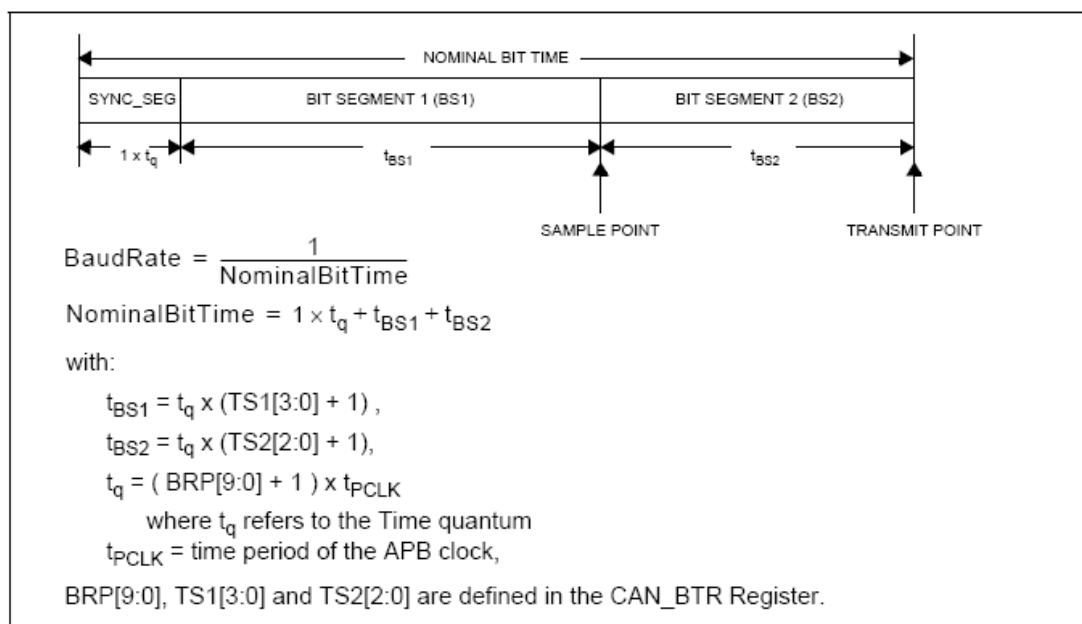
NOMINAL BIT TIME

SYNC_SEG

BIT SEGMENT 1 (BS1)

BIT SEGMENT 2 (BS2)

$1 \times t_q$

$t_{BS1}$

$t_{BS2}$

SAMPLE POINT

TRANSMIT POINT

$\text{BaudRate} = \frac{1}{\text{NominalBitTime}}$

$\text{NominalBitTime} = 1 \times t_q + t_{BS1} + t_{BS2}$

with:

$t_{BS1} = t_q$ x (TS1[3:0] + 1) ,

$t_{BS2} = t_q$ x (TS2[2:0] + 1),

$t_q$ = ( BRP[9:0] + 1 ) x $t_{PCLK}$

where $t_q$ refers to the Time quantum

$t_{PCLK}$ = time period of the APB clock,

BRP[9:0], TS1[3:0] and TS2[2:0] are defined in the CAN_BTR Register.